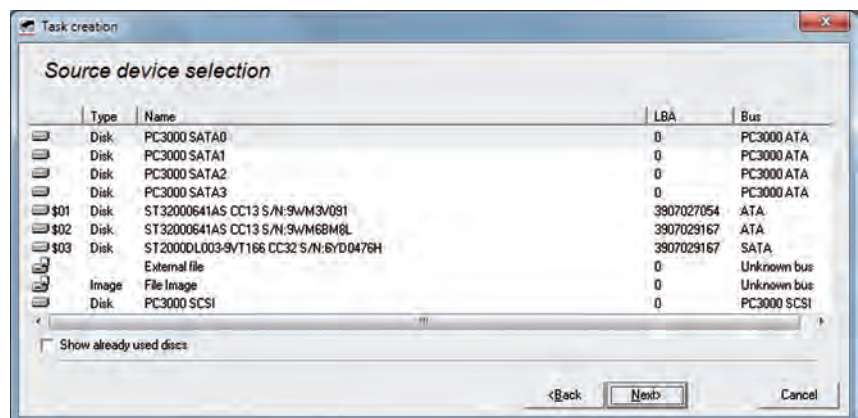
Task creation

Source device selection

| | Type | Name | LBA | Bus |
|---|---|---|---|---|
| | Disk | PC3000 SATA0 | 0 | PC3000 ATA |
| | Disk | PC3000 SATA1 | 0 | PC3000 ATA |
| | Disk | PC3000 SATA2 | 0 | PC3000 ATA |
| | Disk | PC3000 SATA3 | 0 | PC3000 ATA |
| $01 | Disk | ST32000641AS CC13 S/N:9WM3V091 | 3907027054 | ATA |
| $02 | Disk | ST32000641AS CC13 S/N:9WM6BM8L | 3907029167 | ATA |
| $03 | Disk | ST2000DL003-9VT166 CC32 S/N:6YD0476H | 3907029167 | SATA |
| | | External file | 0 | Unknown bus |
| | Image | File Image | 0 | Unknown bus |
| | Disk | PC3000 SCSI | 0 | PC3000 SCSI |

Show already used discs

<Back Next> Cancel